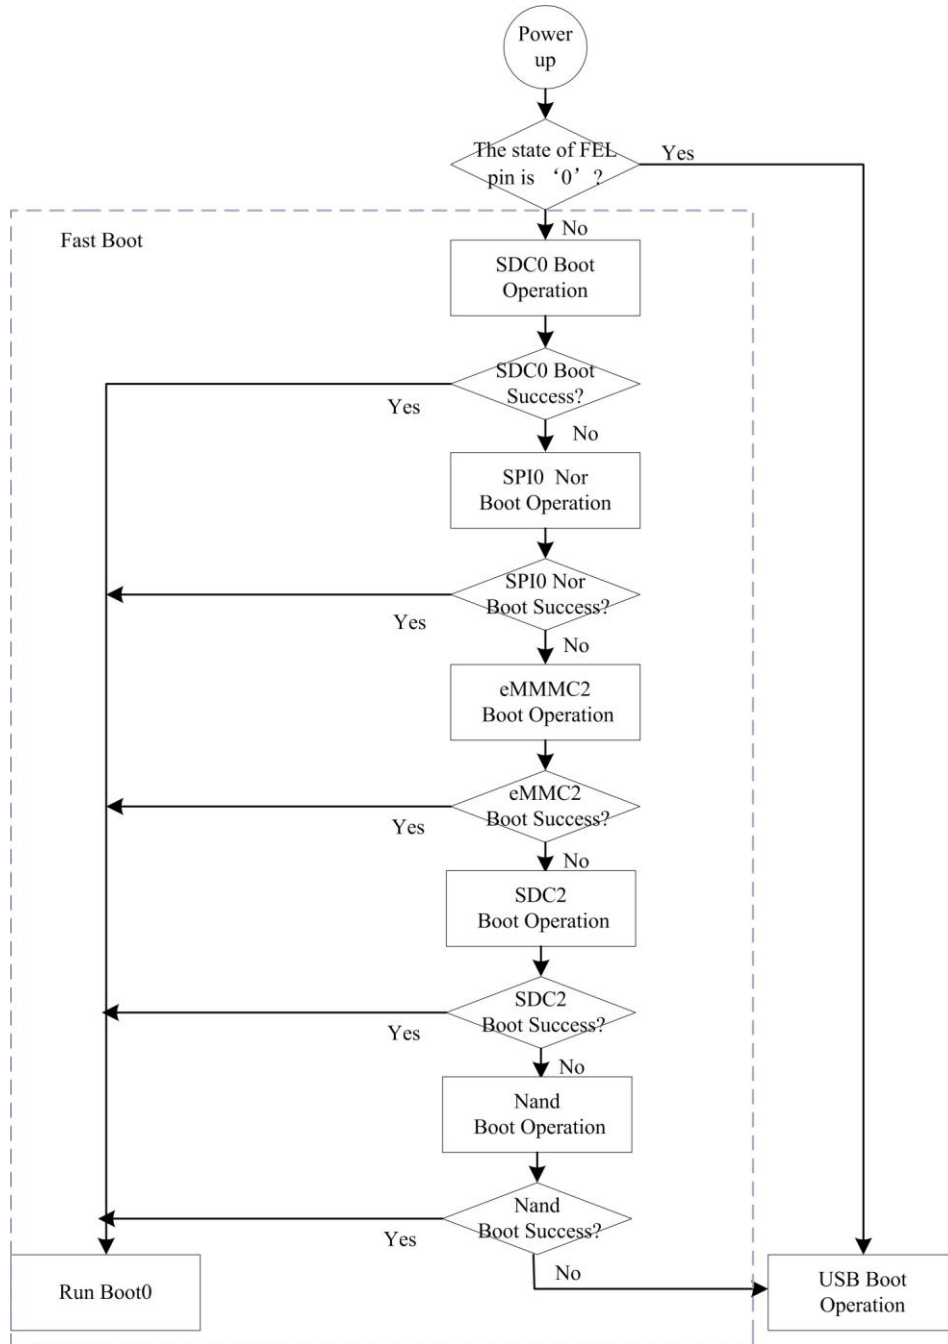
Power up

The state of FEL pin is ‘0’?

Yes

Fast Boot

No

SDC0 Boot Operation

SDC0 Boot Success?

Yes

No

SPI0 Nor Boot Operation

SPI0 Nor Boot Success?

Yes

No

eMMMC2 Boot Operation

eMMC2 Boot Success?

Yes

No

SDC2 Boot Operation

SDC2 Boot Success?

Yes

No

Nand Boot Operation

Nand Boot Success?

Yes

No

Run Boot0

USB Boot Operation